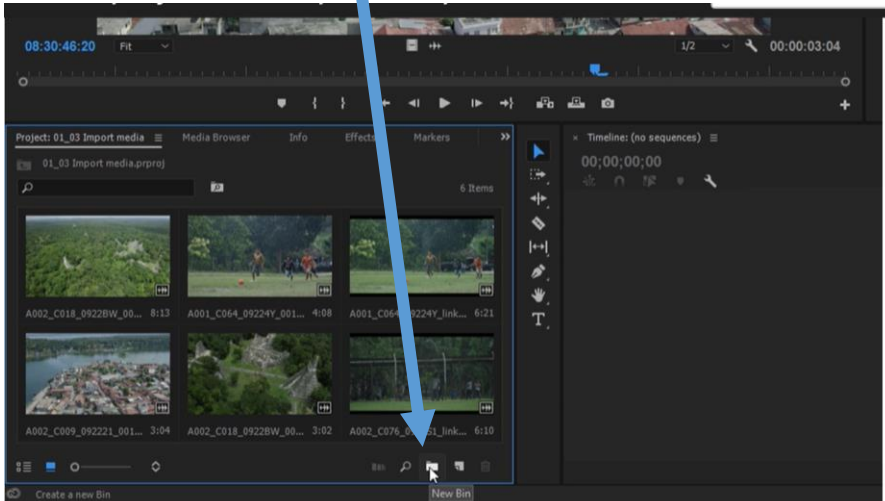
08:30:46:20 Fit

1/2 00:00:03:04

Project: 01_03 Import media ≡ Media Browser Info Effects Markers »

01_03 Import media.prproj

6 Items

A002_C018_0922BW_00... 8:13

A001_C064_09224Y_001... 4:08

A001_C064_09224Y_link... 6:21

A002_C009_092221_001... 3:04

A002_C018_0922BW_00... 3:02

A002_C076_0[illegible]51_link... 6:10

× Timeline: (no sequences) ≡

00;00;00;00

New Bin

Create a new Bin